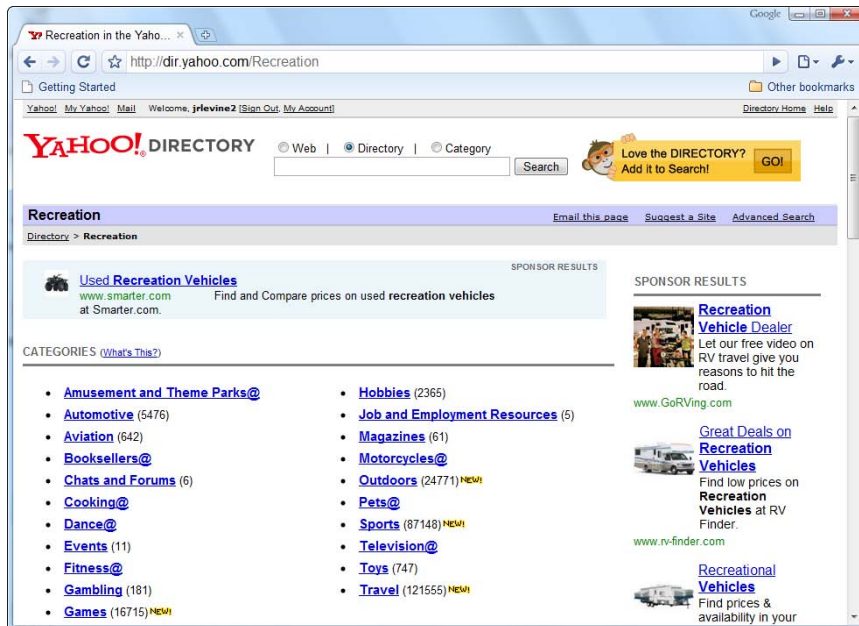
Google

Recreation in the Yaho... ×

http://dir.yahoo.com/Recreation

Getting Started

Other bookmarks

Yahoo! My Yahoo! Mail Welcome, jrlevine2 [Sign Out, My Account]

Directory Home Help

YAHOO! DIRECTORY

Web | Directory | Category

Search

Love the DIRECTORY? Add it to Search!

GO!

Recreation

Email this page Suggest a Site Advanced Search

Directory > Recreation

SPONSOR RESULTS

Used Recreation Vehicles
www.smarter.com Find and Compare prices on used recreation vehicles at Smarter.com.

CATEGORIES (What's This?)

- Amusement and Theme Parks@
- Automotive (5476)
- Aviation (642)
- Booksellers@
- Chats and Forums (6)
- Cooking@
- Dance@
- Events (11)
- Fitness@
- Gambling (181)
- Games (16715) NEW!

- Hobbies (2365)
- Job and Employment Resources (5)
- Magazines (61)
- Motorcycles@
- Outdoors (24771) NEW!
- Pets@
- Sports (87148) NEW!
- Television@
- Toys (747)
- Travel (121555) NEW!

SPONSOR RESULTS

Recreation Vehicle Dealer
Let our free video on RV travel give you reasons to hit the road.
www.GoRVing.com

Great Deals on Recreation Vehicles
Find low prices on Recreation Vehicles at RV Finder.
www.rv-finder.com

Recreational Vehicles
Find prices & availability in your